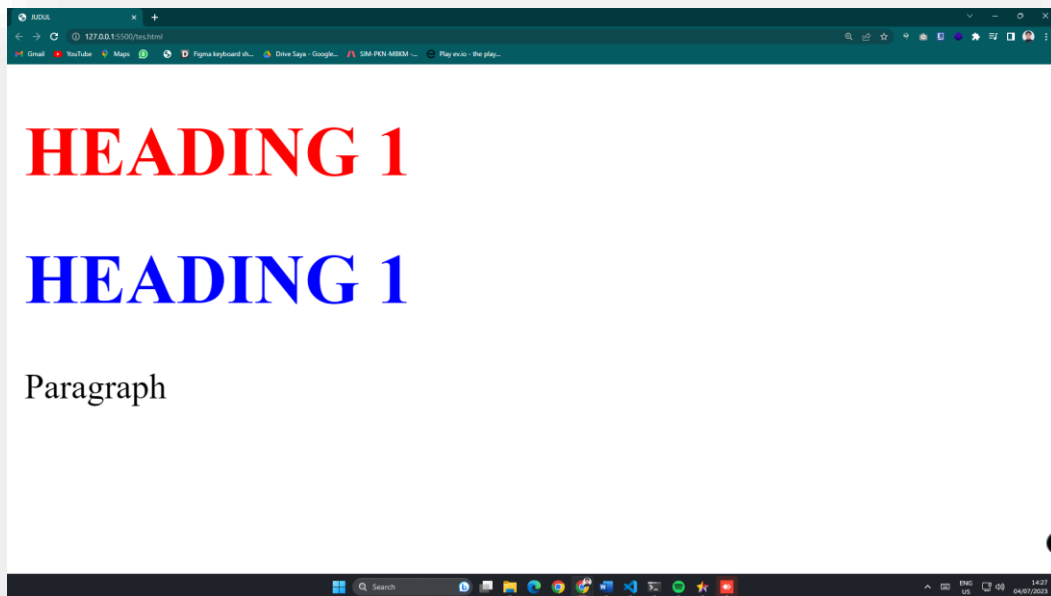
JUDUL
×
+
127.0.0.1:5500/tes.html
Gmail YouTube Maps Figma keyboard sh... Drive Saya - Google... SIM-PKN-MBKM -... Play ev.io - the play...

HEADING 1

HEADING 1

Paragraph

Search
ENG US
14:27 04/07/2023